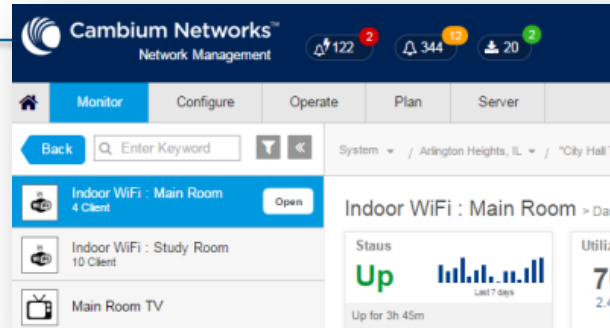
Cambium Networks™
Network Management

122 2
344 12
20 2

Monitor
Configure
Operate
Plan
Server

Back
Enter Keyword

System / Arlington Heights, IL / "City Hall"

Indoor WiFi : Main Room
4 Client
Open

Indoor WiFi : Study Room
10 Client

Main Room TV

Indoor WiFi : Main Room > Da

Staus
Up
Last 7 days
Up for 3h 45m

Utili
7(
2.4